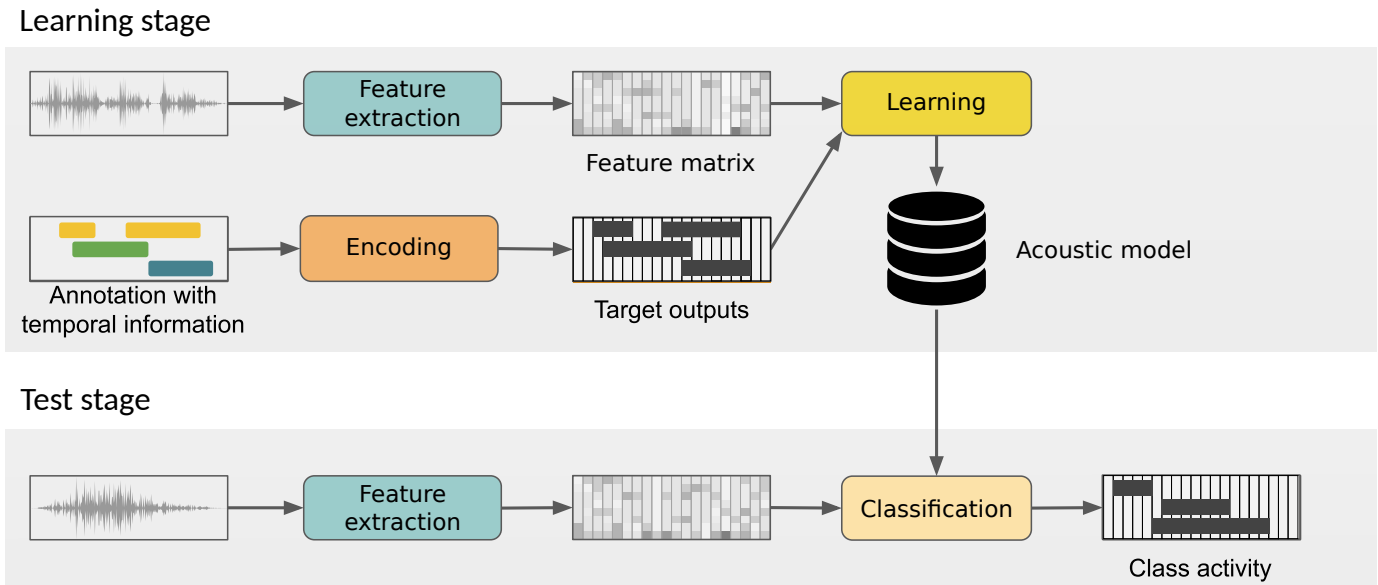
Learning stage

Feature extraction

Feature matrix

Learning

Encoding

Annotation with temporal information

Target outputs

Acoustic model

Test stage

Feature extraction

Classification

Class activity